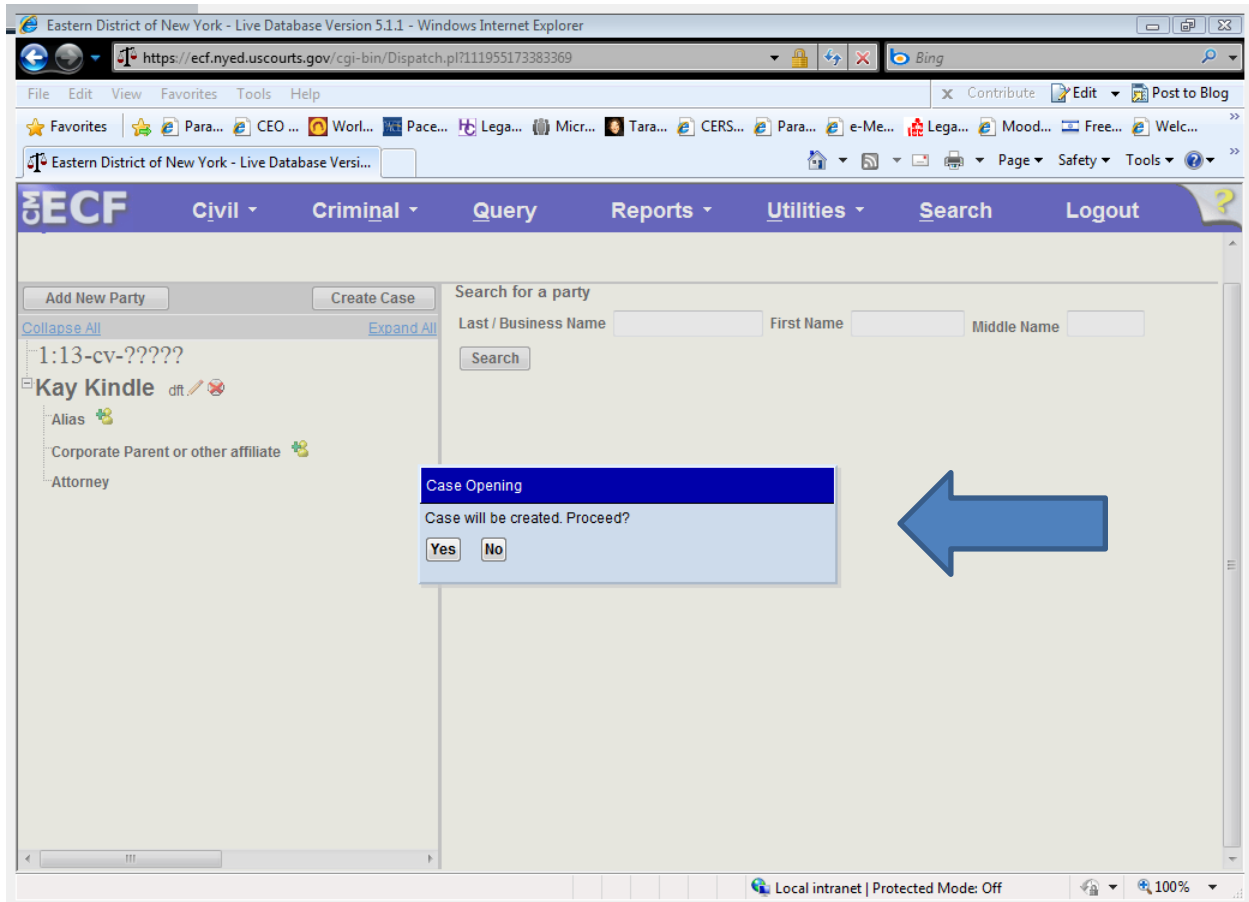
Eastern District of New York - Live Database Version 5.1.1 - Windows Internet Explorer

https://ecf.nyed.uscourts.gov/cgi-bin/Dispatch.pl?111955173383369

Bing

File Edit View Favorites Tools Help

Contribute Edit Post to Blog

Favorites Para... CEO ... Worl... Pace... Lega... Micr... Tara... CERS... Para... e-Me... Lega... Mood... Free... Welc...

Eastern District of New York - Live Database Versi...

Page Safety Tools

CM ECF Civil Criminal Query Reports Utilities Search Logout

Add New Party Create Case

Collapse All Expand All

1:13-cv-?????

Kay Kindle dft

Alias

Corporate Parent or other affiliate

Attorney

Search for a party

Last / Business Name First Name Middle Name

Search

Case Opening

Case will be created. Proceed?

Yes No

Local intranet | Protected Mode: Off

100%